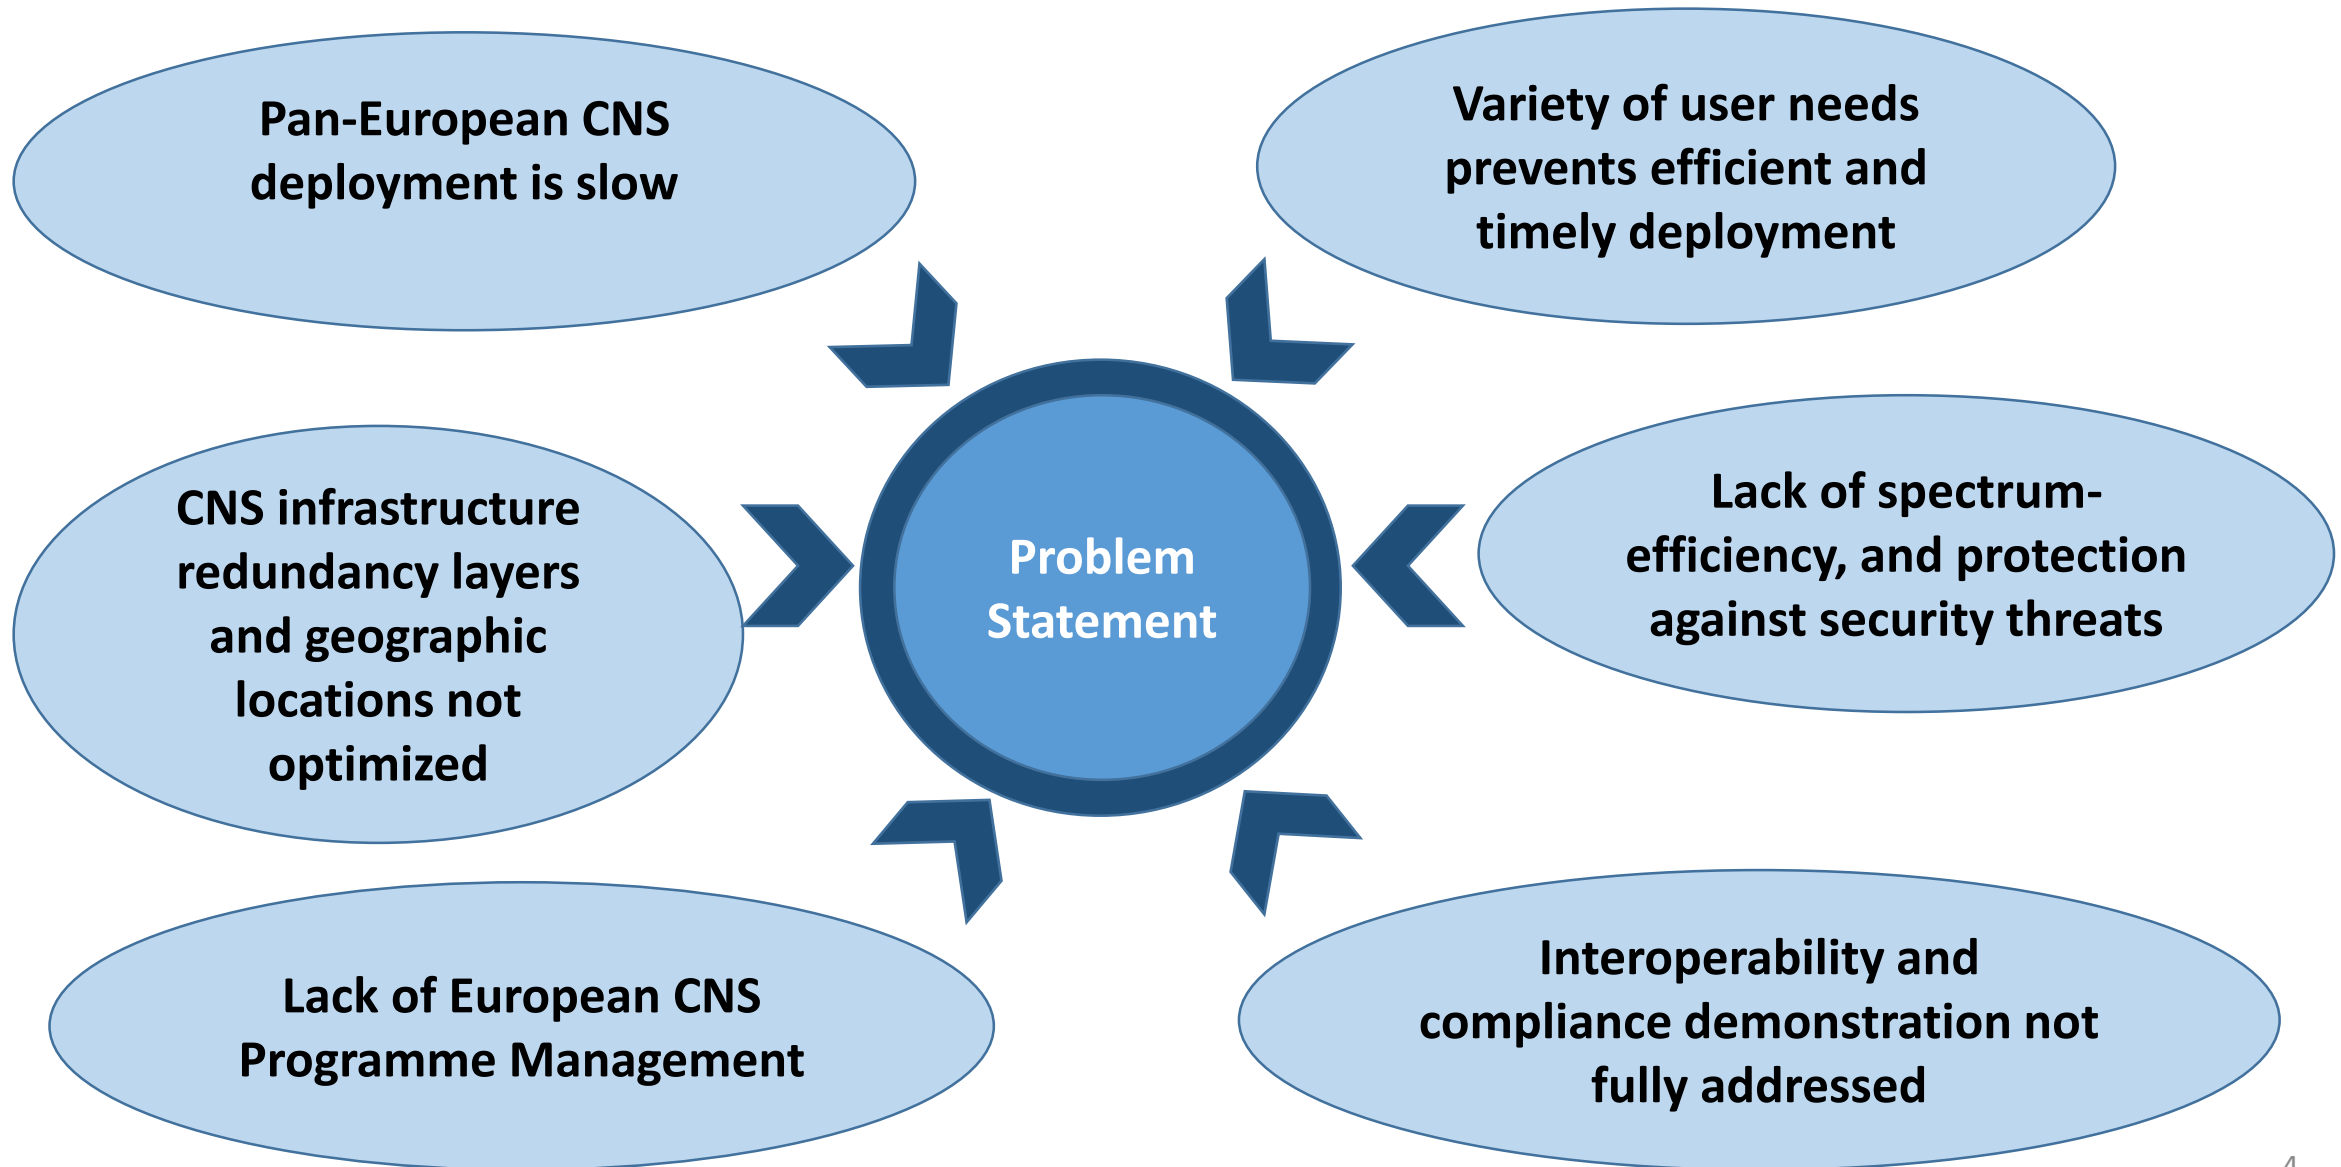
Pan-European CNS deployment is slow

Variety of user needs prevents efficient and timely deployment

CNS infrastructure redundancy layers and geographic locations not optimized

Problem Statement

Lack of spectrum-efficiency, and protection against security threats

Lack of European CNS Programme Management

Interoperability and compliance demonstration not fully addressed